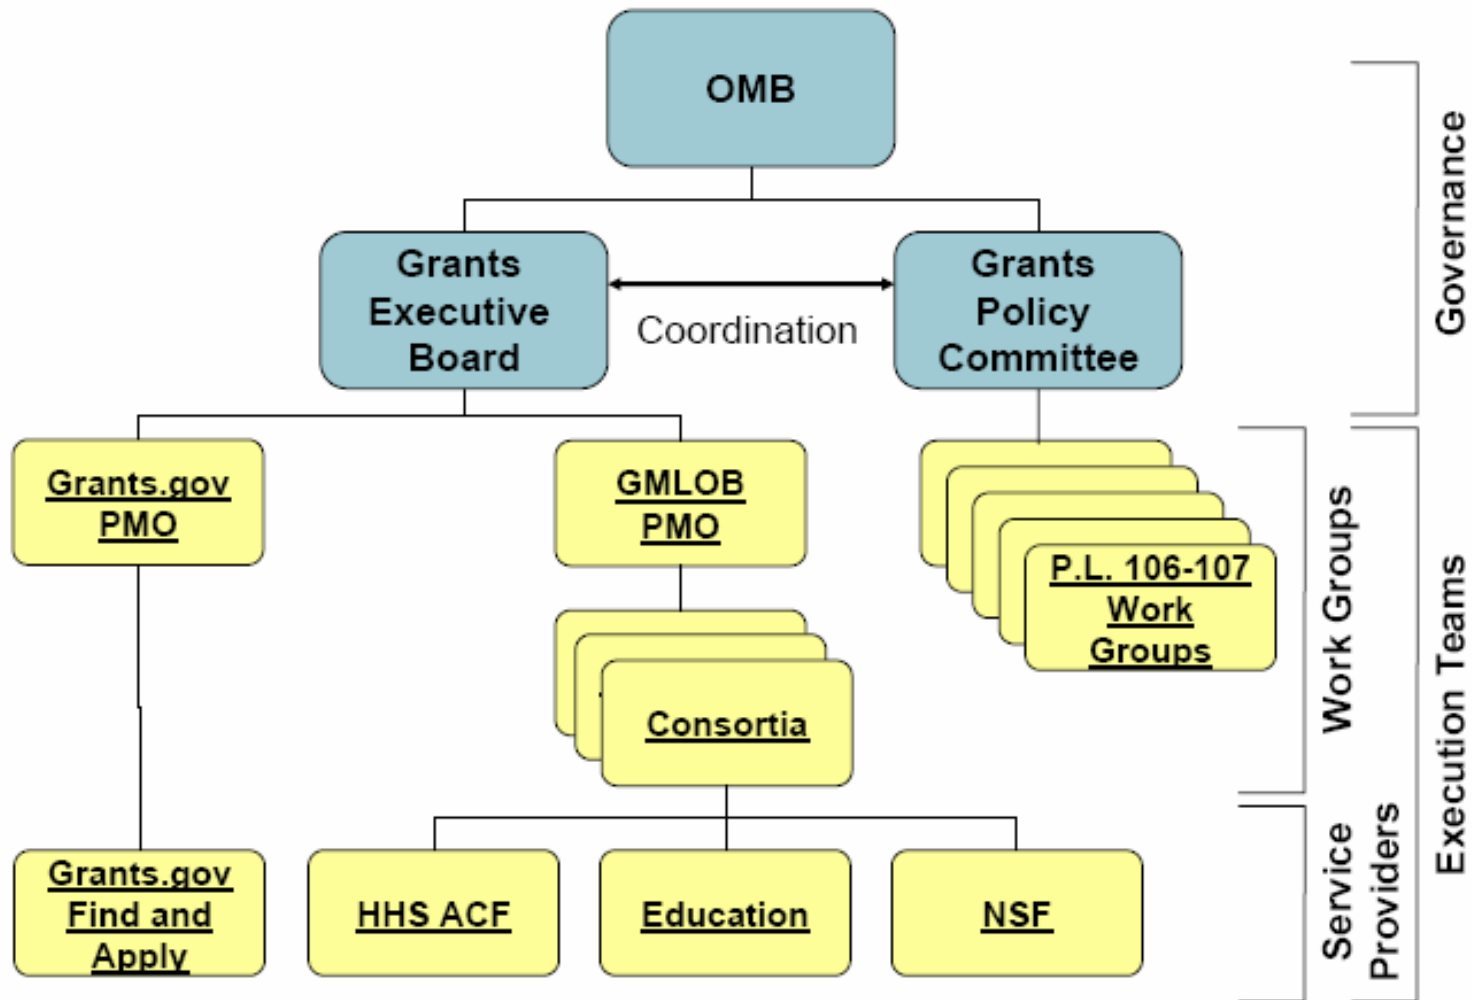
OMB

Grants Executive Board

Coordination

Grants Policy Committee

Governance

Grants.gov PMO

GMLOB PMO

P.L. 106-107 Work Groups

Consortia

Work Groups

Execution Teams

Grants.gov Find and Apply

HHS ACF

Education

NSF

Service Providers